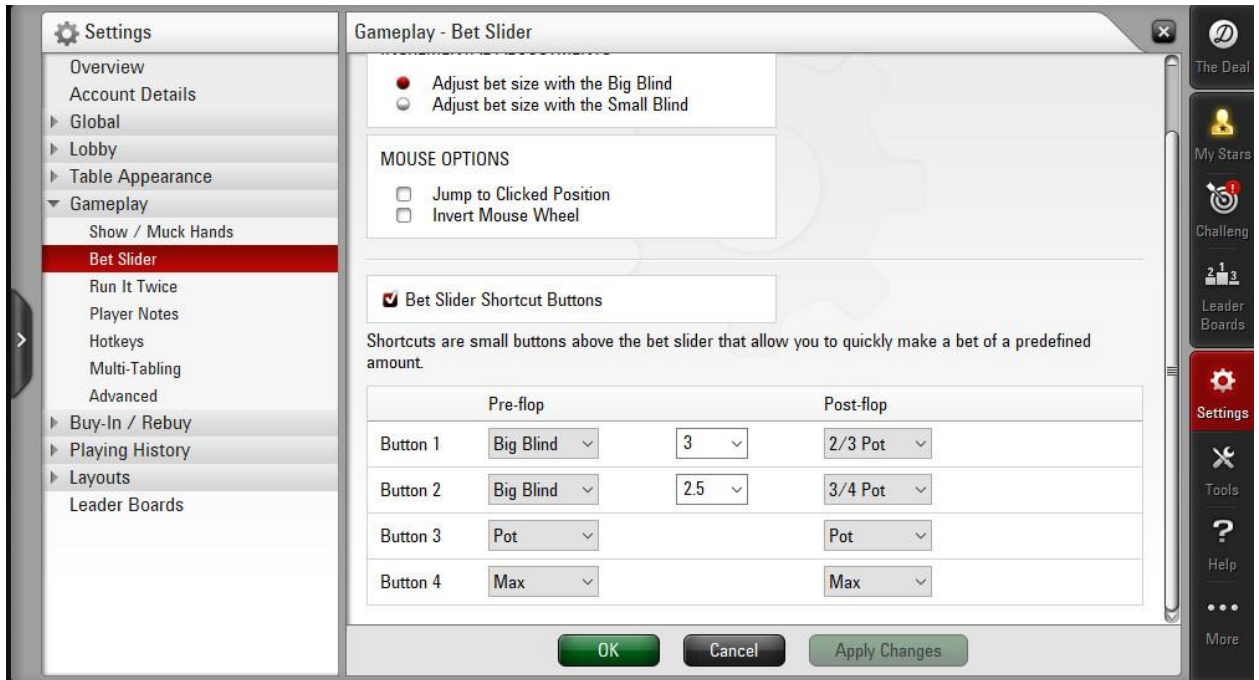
Settings
Overview
Account Details
Global
Lobby
Table Appearance
Gameplay
Show / Muck Hands
Bet Slider
Run It Twice
Player Notes
Hotkeys
Multi-Tabling
Advanced
Buy-In / Rebuy
Playing History
Layouts
Leader Boards

Gameplay - Bet Slider

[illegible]

Adjust bet size with the Big Blind
Adjust bet size with the Small Blind

MOUSE OPTIONS

Jump to Clicked Position
Invert Mouse Wheel

Bet Slider Shortcut Buttons

Shortcuts are small buttons above the bet slider that allow you to quickly make a bet of a predefined amount.

| | Pre-flop | | Post-flop |
|---|---|---|---|
| Button 1 | Big Blind | 3 | 2/3 Pot |
| Button 2 | Big Blind | 2.5 | 3/4 Pot |
| Button 3 | Pot | | Pot |
| Button 4 | Max | | Max |

OK
Cancel
Apply Changes

The Deal
My Stars
Challeng
Leader Boards
Settings
Tools
Help
More